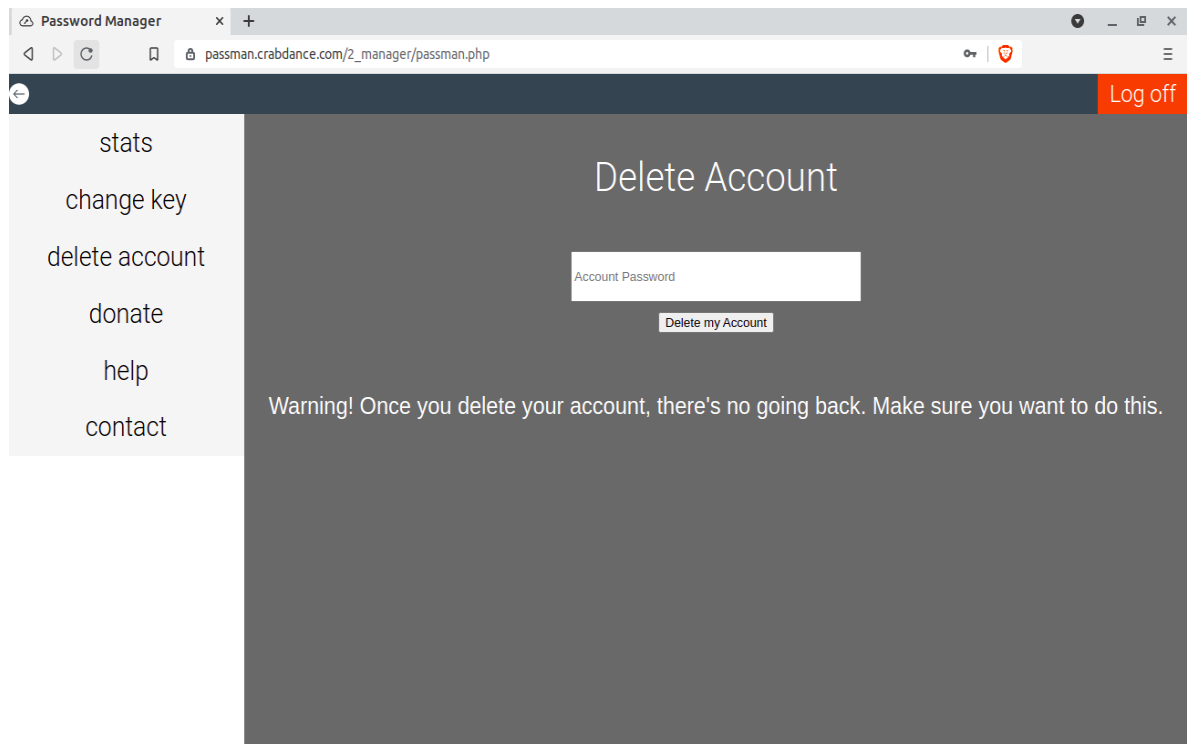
Password Manager

passman.crabdance.com/2_manager/passman.php

Log off

stats

change key

delete account

donate

help

contact

Delete Account

Account Password

Delete my Account

Warning! Once you delete your account, there's no going back. Make sure you want to do this.